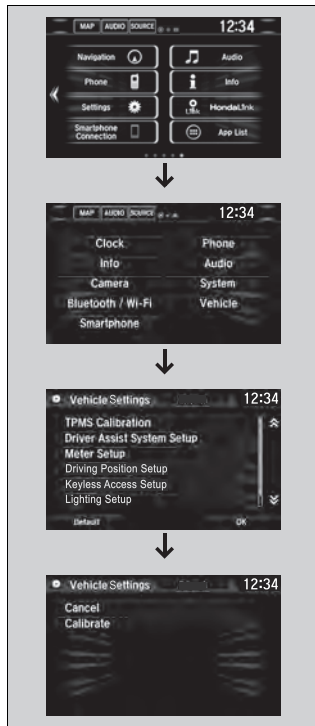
MAP AUDIO SOURCE 12:34

Navigation
Phone
Settings
Smartphone Connection
Audio
Info
HondaLink
App List

MAP AUDIO SOURCE 12:34

Clock
Info
Camera
Bluetooth / Wi-Fi
Smartphone
Phone
Audio
System
Vehicle

Vehicle Settings 12:34

TPMS Calibration
Driver Assist System Setup
Meter Setup
Driving Position Setup
Keyless Access Setup
Lighting Setup
Default
OK

Vehicle Settings 12:34

Cancel
Calibrate